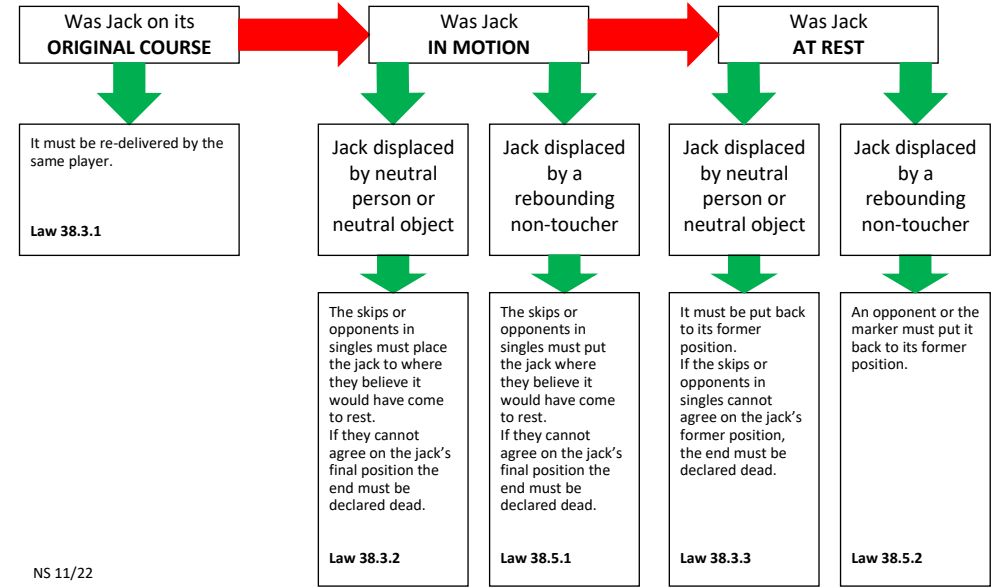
Was Jack on its
**ORIGINAL COURSE**

Was Jack
**IN MOTION**

Was Jack
**AT REST**

It must be re-delivered by the same player.

**Law 38.3.1**

Jack displaced by neutral person or neutral object

Jack displaced by a rebounding non-toucher

Jack displaced by neutral person or neutral object

Jack displaced by a rebounding non-toucher

The skips or opponents in singles must place the jack to where they believe it would have come to rest.
If they cannot agree on the jack's final position the end must be declared dead.

**Law 38.3.2**

The skips or opponents in singles must put the jack where they believe it would have come to rest.
If they cannot agree on the jack's final position the end must be declared dead.

**Law 38.5.1**

It must be put back to its former position.
If the skips or opponents in singles cannot agree on the jack's former position, the end must be declared dead.

**Law 38.3.3**

An opponent or the marker must put it back to its former position.

**Law 38.5.2**

NS 11/22